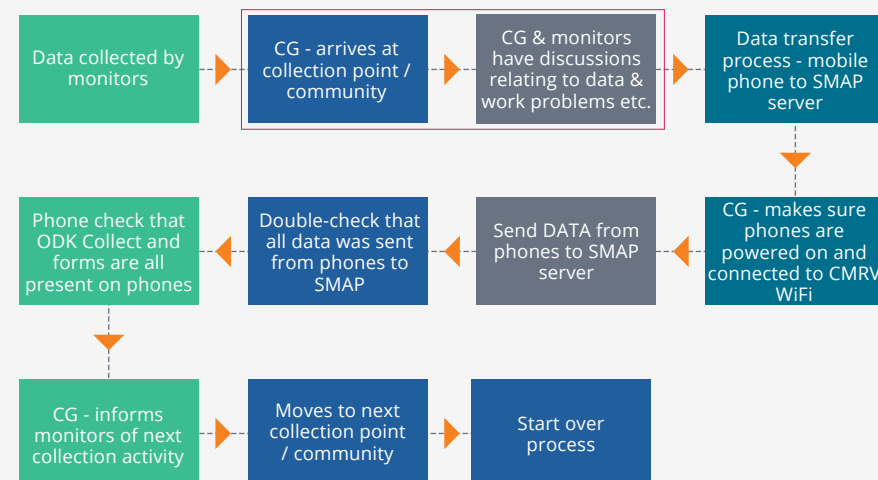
Data collected by monitors

CG - arrives at collection point / community

CG & monitors have discussions relating to data & work problems etc.

Data transfer process - mobile phone to SMAP server

CG - makes sure phones are powered on and connected to CMRV WiFi

Send DATA from phones to SMAP server

Double-check that all data was sent from phones to SMAP

Phone check that ODK Collect and forms are all present on phones

CG - informs monitors of next collection activity

Moves to next collection point / community

Start over process